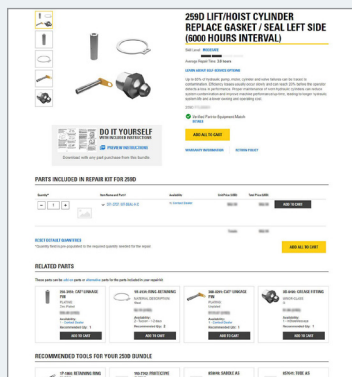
259D LIFT/HOIST CYLINDER REPLACE GASKET / SEAL LEFT SIDE (6000 HOURS INTERVAL)

Skill Level: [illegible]

Average Repair Time: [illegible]

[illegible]

ADD ALL TO CART

DO IT YOURSELF

PREVIEW INSTRUCTIONS

Download with any part purchases from this bundle.

PARTS INCLUDED IN REPAIR KIT FOR 259D

Quantity | Part Name and Part # | Availability | | |
---|---|---|---|---
1 | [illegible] | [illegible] | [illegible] | ADD TO CART

RESET DEFAULT QUANTITIES

ADD ALL TO CART

RELATED PARTS

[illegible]

ADD TO CART

ADD TO CART

ADD TO CART

ADD TO CART

RECOMMENDED TOOLS FOR YOUR 259D BUNDLE